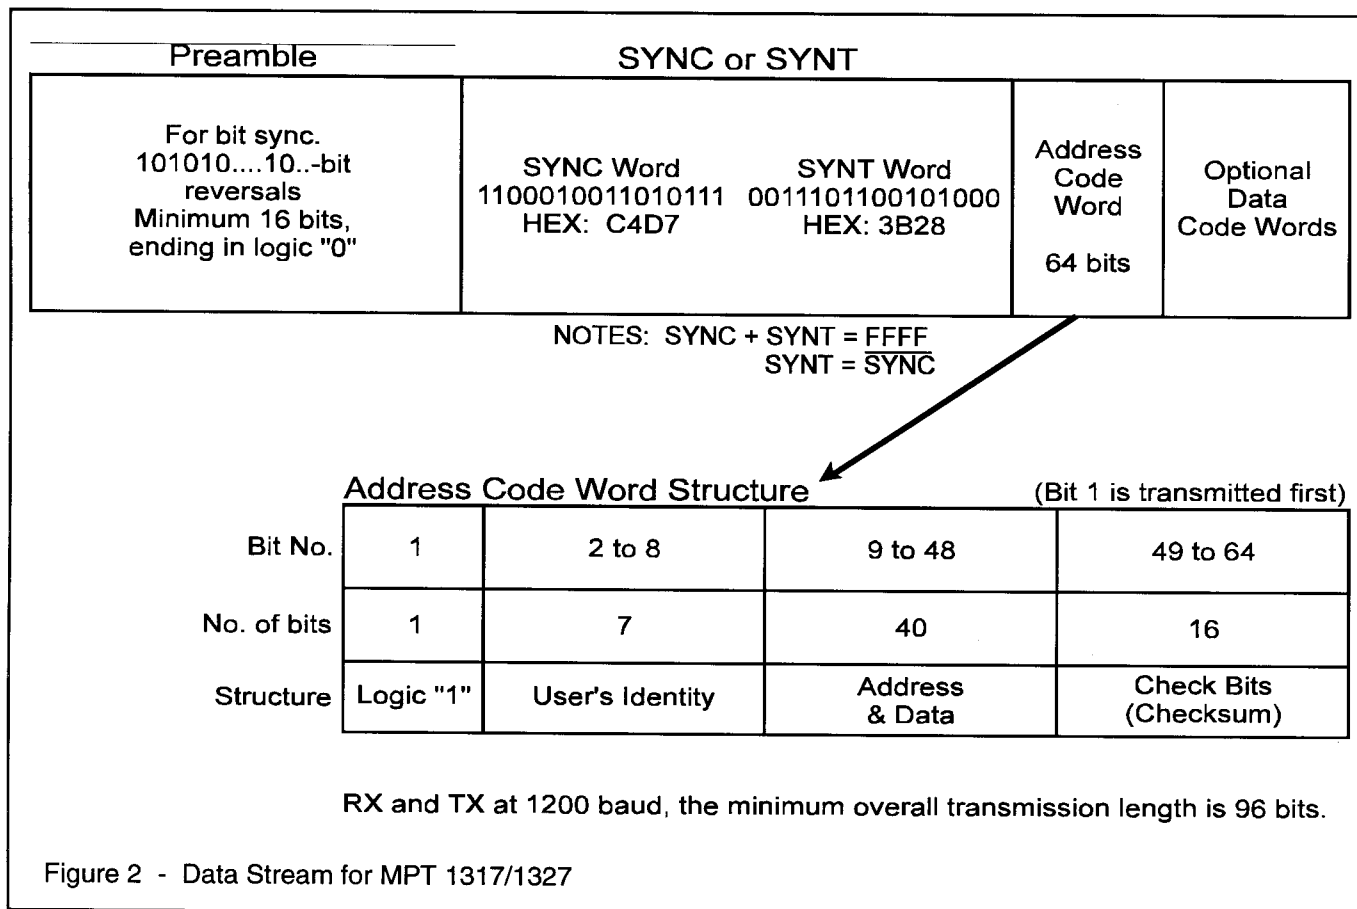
Preamble

SYNC or SYNT

| For bit sync. 101010....10..-bit reversals Minimum 16 bits, ending in logic "0" | SYNC Word 1100010011010111 HEX: C4D7 | SYNT Word 0011101100101000 HEX: 3B28 | Address Code Word 64 bits | Optional Data Code Words |
|---|---|---|---|---|

NOTES: SYNC + SYNT = $\overline{FFFF}$
SYNT = $\overline{SYNC}$

Address Code Word Structure (Bit 1 is transmitted first)

| Bit No. | 1 | 2 to 8 | 9 to 48 | 49 to 64 |
|---|---|---|---|---|
| No. of bits | 1 | 7 | 40 | 16 |
| Structure | Logic "1" | User's Identity | Address & Data | Check Bits (Checksum) |

RX and TX at 1200 baud, the minimum overall transmission length is 96 bits.

Figure 2 - Data Stream for MPT 1317/1327